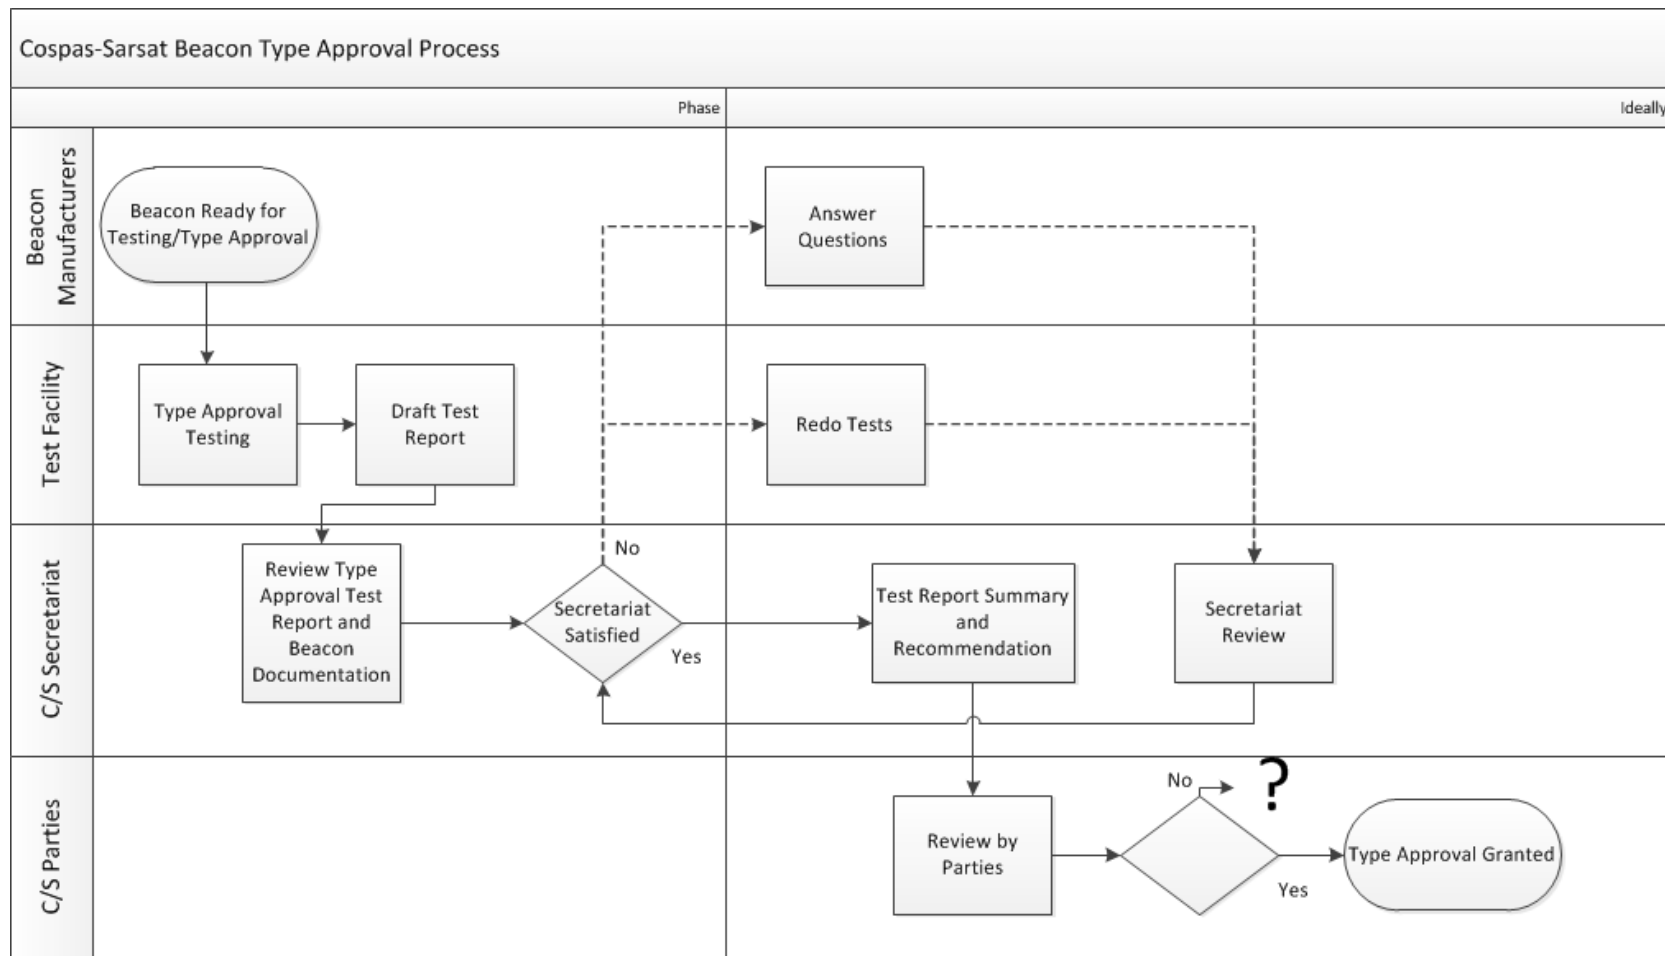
Cospas-Sarsat Beacon Type Approval Process

Phase

Ideally

Beacon Manufacturers

Test Facility

C/S Secretariat

C/S Parties

Beacon Ready for Testing/Type Approval

Answer Questions

Type Approval Testing

Draft Test Report

Redo Tests

Review Type Approval Test Report and Beacon Documentation

No

Secretariat Satisfied

Yes

Test Report Summary and Recommendation

Secretariat Review

No

?

Review by Parties

Yes

Type Approval Granted